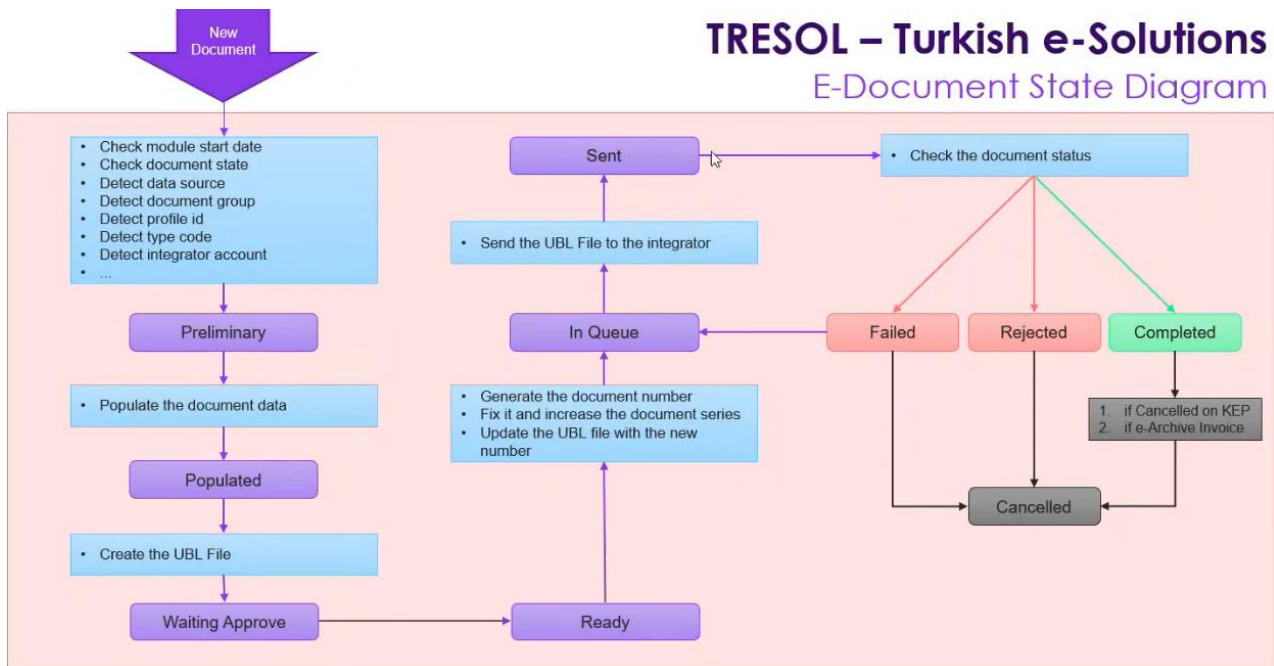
New Document

TRESOL – Turkish e-Solutions
E-Document State Diagram

- Check module start date
- Check document state
- Detect data source
- Detect document group
- Detect profile id
- Detect type code
- Detect integrator account
- ...

Preliminary

- Populate the document data

Populated

- Create the UBL File

Waiting Approve

Ready

- Generate the document number
- Fix it and increase the document series
- Update the UBL file with the new number

In Queue

- Send the UBL File to the integrator

Sent

- Check the document status

Failed

Rejected

Completed

1. if Cancelled on KEP
2. if e-Archive Invoice

Cancelled